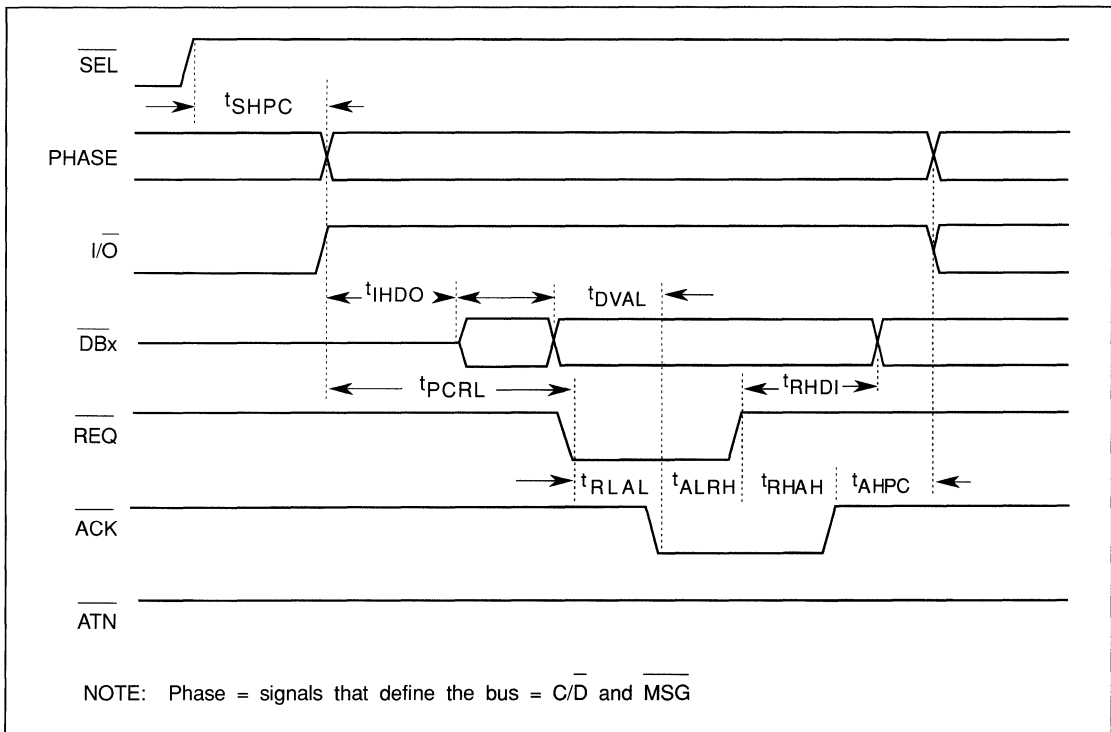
$\overline{SEL}$

$t_{SHPC}$

PHASE

$I/\overline{O}$

$t_{IHDO}$

$t_{DVAL}$

$\overline{DBx}$

$t_{PCRL}$

$t_{RHDI}$

$\overline{REQ}$

$t_{RLAL}$ $t_{ALRH}$ $t_{RHAH}$ $t_{AHPC}$

$\overline{ACK}$

$\overline{ATN}$

NOTE: Phase = signals that define the bus = $C/\overline{D}$ and $\overline{MSG}$